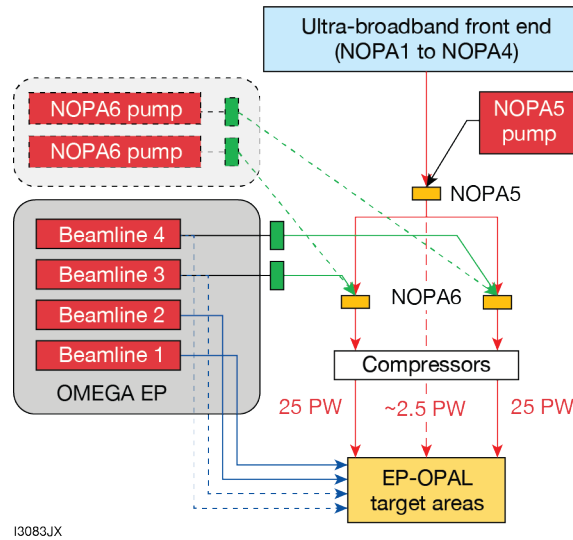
Ultra-broadband front end (NOPA1 to NOPA4)

NOPA6 pump

NOPA6 pump

NOPA5 pump

NOPA5

Beamline 4

Beamline 3

Beamline 2

Beamline 1

OMEGA EP

NOPA6

Compressors

25 PW

~2.5 PW

25 PW

EP-OPAL target areas

I3083JX